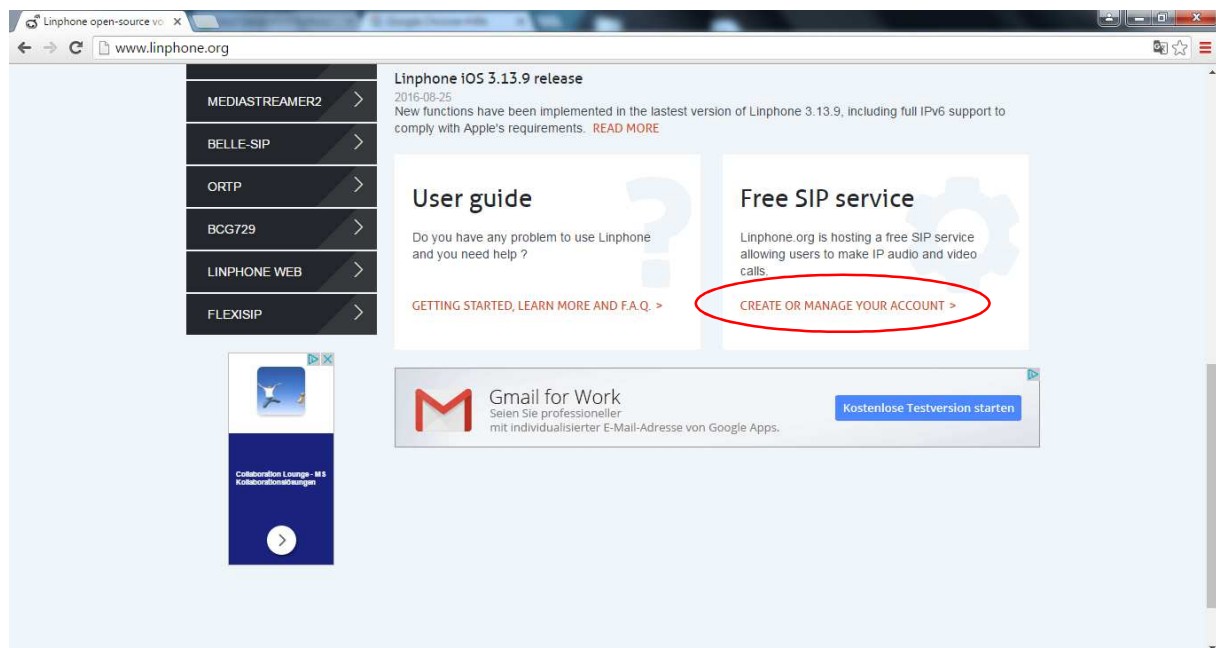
Linphone open-source vo ×

www.linphone.org

MEDIASTREAMER2

BELLE-SIP

ORTP

BCG729

LINPHONE WEB

FLEXISIP

Linphone iOS 3.13.9 release

2016-08-25

New functions have been implemented in the lastest version of Linphone 3.13.9, including full IPv6 support to comply with Apple's requirements. READ MORE

User guide

Do you have any problem to use Linphone and you need help ?

GETTING STARTED, LEARN MORE AND F.A.Q. >

Free SIP service

Linphone.org is hosting a free SIP service allowing users to make IP audio and video calls.

CREATE OR MANAGE YOUR ACCOUNT >

Collaboration Lounge - MS Kollaborationslösungen

Gmail for Work

Seien Sie professioneller mit individualisierter E-Mail-Adresse von Google Apps.

Kostenlose Testversion starten